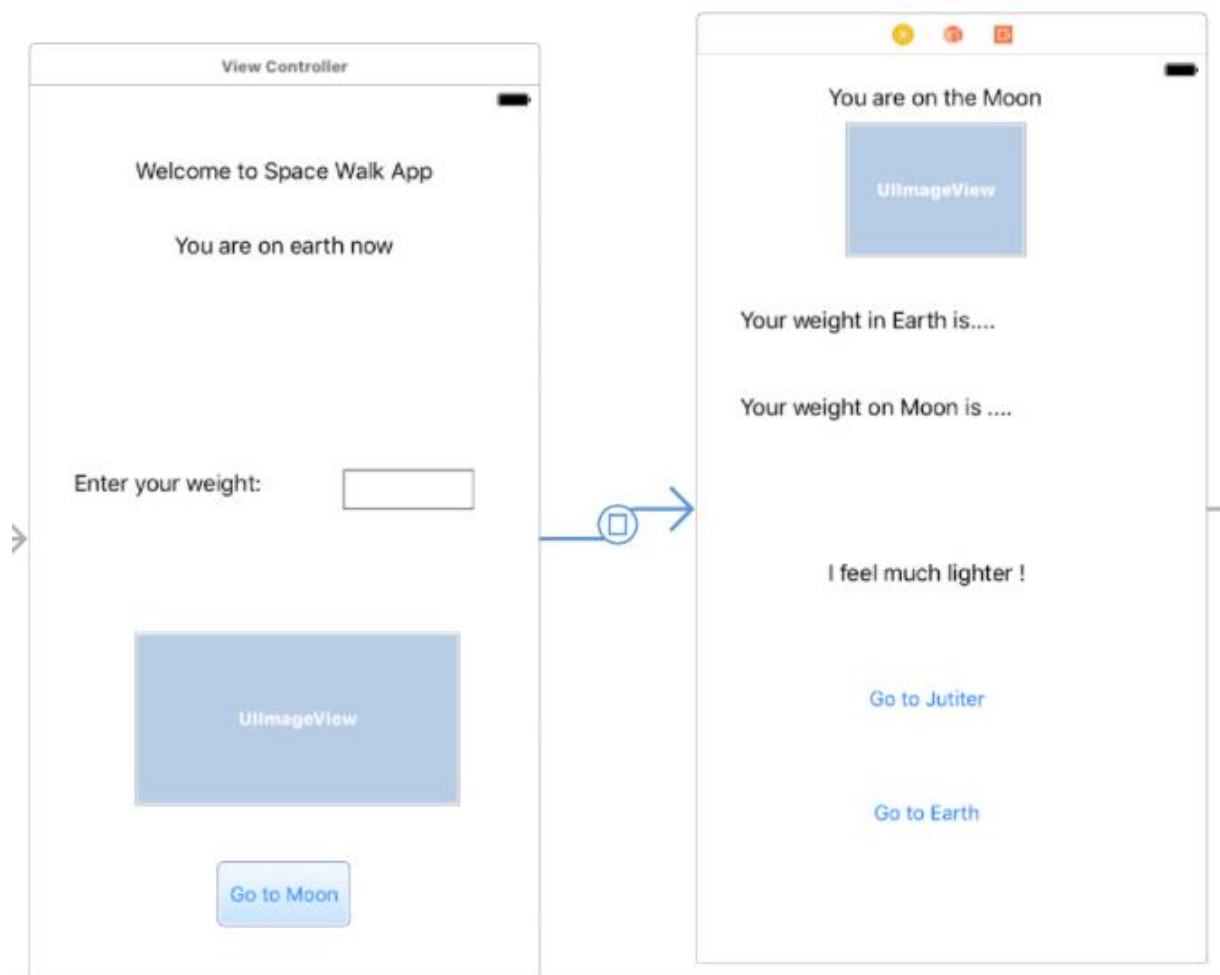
View Controller

Welcome to Space Walk App

You are on earth now

Enter your weight:

UIImageView

Go to Moon

You are on the Moon

UIImageView

Your weight in Earth is....

Your weight on Moon is ....

I feel much lighter !

Go to Jutiter

Go to Earth